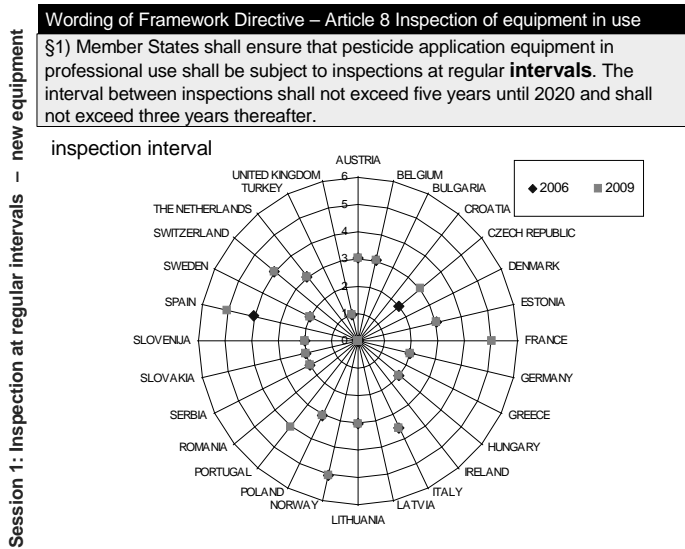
Session 1: Inspection at regular intervals – new equipment

Wording of Framework Directive – Article 8 Inspection of equipment in use

§1) Member States shall ensure that pesticide application equipment in professional use shall be subject to inspections at regular **intervals**. The interval between inspections shall not exceed five years until 2020 and shall not exceed three years thereafter.

inspection interval

◆ 2006 ■ 2009

AUSTRIA
BELGIUM
BULGARIA
CROATIA
CZECH REPUBLIC
DENMARK
ESTONIA
FRANCE
GERMANY
GREECE
HUNGARY
IRELAND
ITALY
LATVIA
LITHUANIA
NORWAY
POLAND
PORTUGAL
ROMANIA
SERBIA
SLOVAKIA
SLOVENIJA
SPAIN
SWEDEN
SWITZERLAND
THE NETHERLANDS
TURKEY
UNITED KINGDOM

0
1
2
3
4
5
6